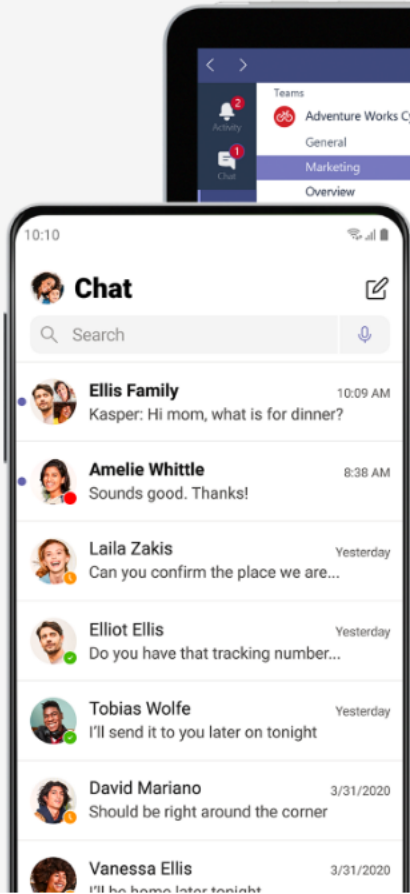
2
Activity
1
Chat
Teams
Adventure Works Cy
General
Marketing
Overview

10:10
Chat
Search

Ellis Family
10:09 AM
Kasper: Hi mom, what is for dinner?

Amelie Whittle
8:38 AM
Sounds good. Thanks!

Laila Zakis
Yesterday
Can you confirm the place we are...

Elliot Ellis
Yesterday
Do you have that tracking number...

Tobias Wolfe
Yesterday
I'll send it to you later on tonight

David Mariano
3/31/2020
Should be right around the corner

Vanessa Ellis
3/31/2020
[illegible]